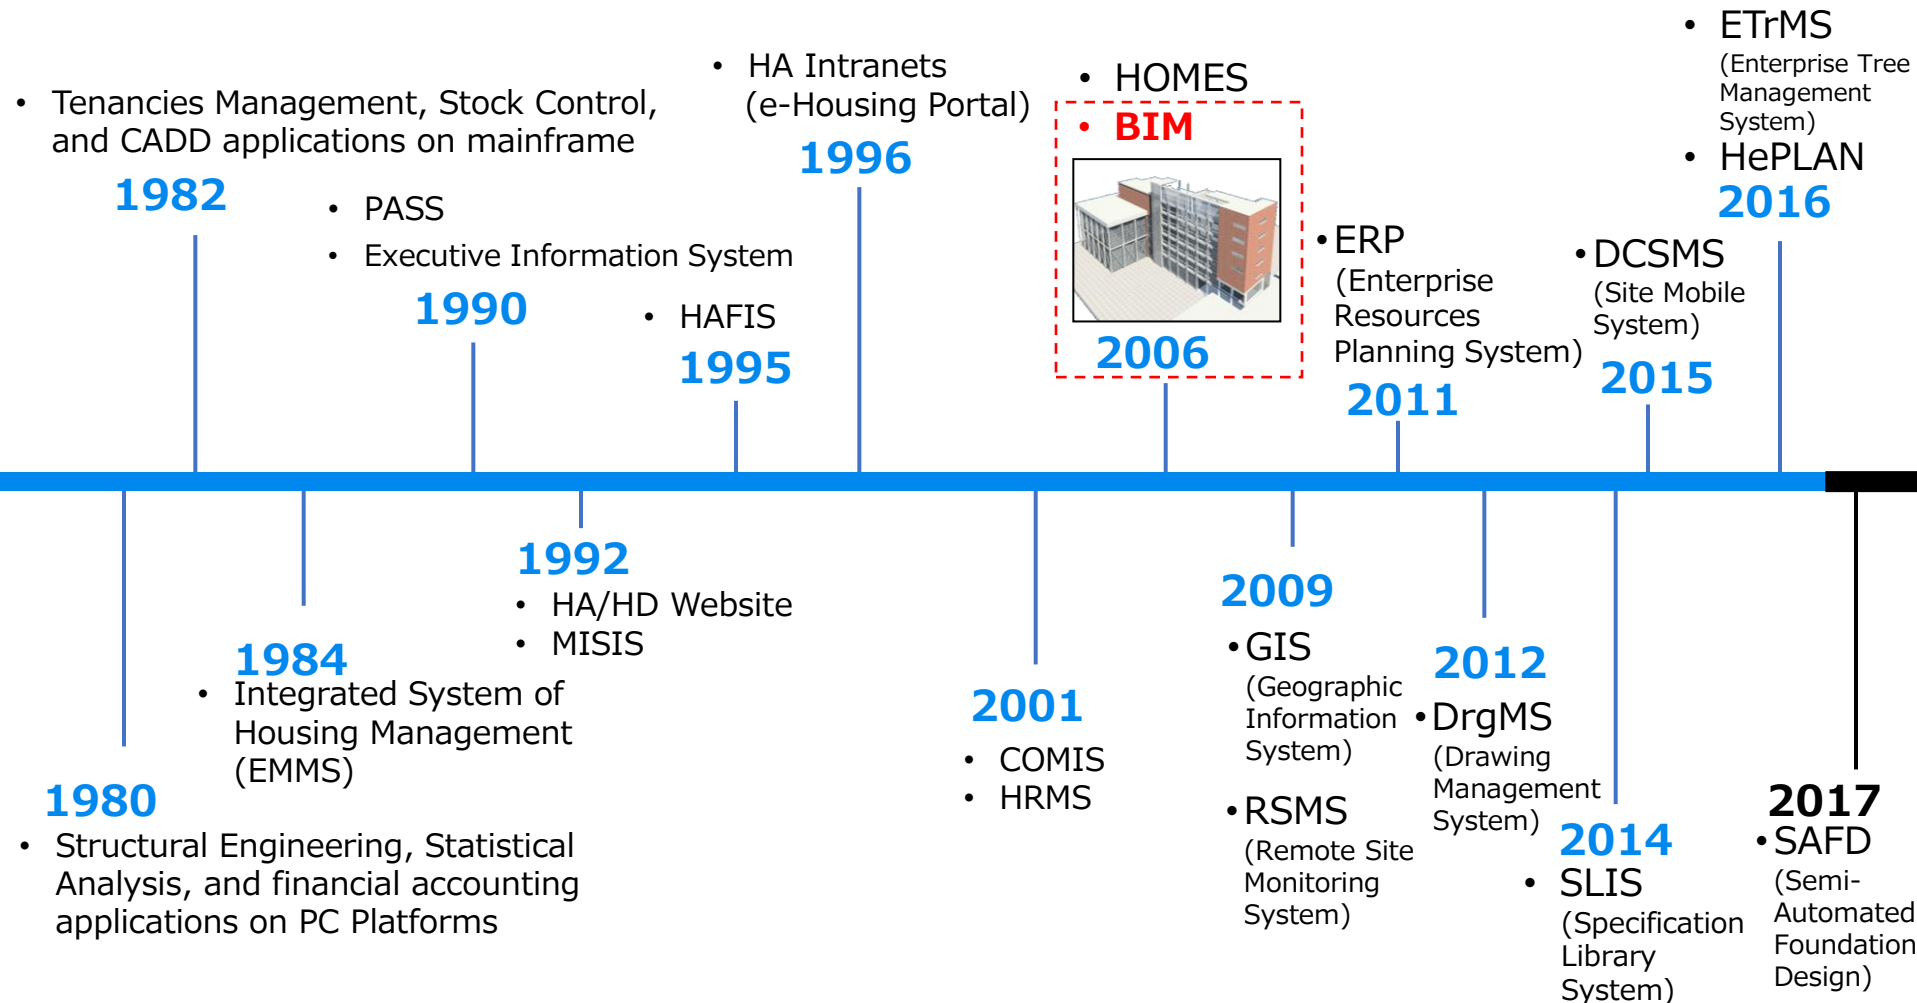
• Tenancies Management, Stock Control, and CADD applications on mainframe
1982

• PASS
• Executive Information System
1990

• HA Intranets (e-Housing Portal)
1996

• HAFIS
1995

• HOMES
• BIM
2006

• ERP (Enterprise Resources Planning System)
2011

• DCSMS (Site Mobile System)
2015

• ETrMS (Enterprise Tree Management System)
• HePLAN
2016

1980
• Structural Engineering, Statistical Analysis, and financial accounting applications on PC Platforms

1984
• Integrated System of Housing Management (EMMS)

1992
• HA/HD Website
• MISIS

2001
• COMIS
• HRMS

2009
• GIS (Geographic Information System)
• RSMS (Remote Site Monitoring System)

2012
• DrgMS (Drawing Management System)

2014
• SLIS (Specification Library System)

2017
• SAFD (Semi-Automated Foundation Design)